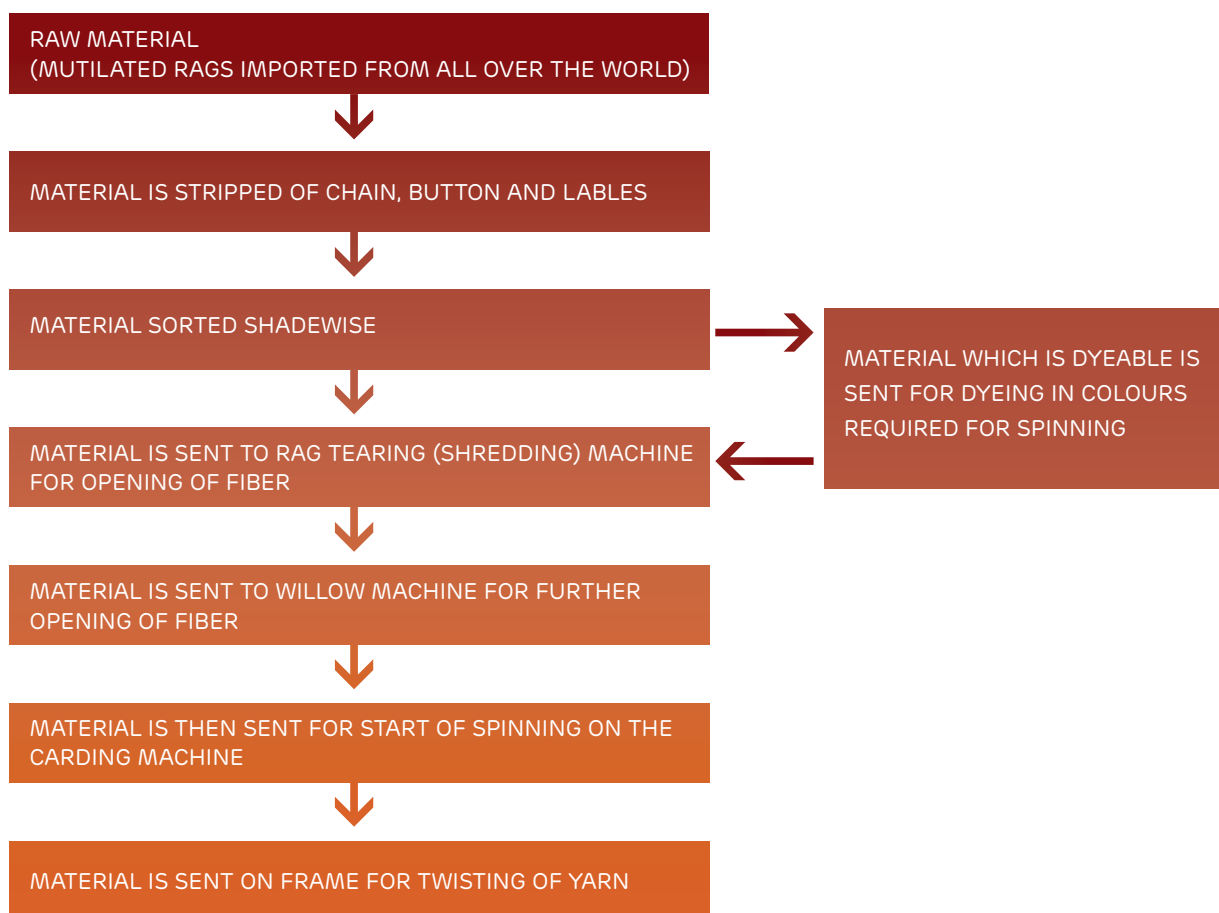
RAW MATERIAL
(MUTILATED RAGS IMPORTED FROM ALL OVER THE WORLD)

MATERIAL IS STRIPPED OF CHAIN, BUTTON AND LABLES

MATERIAL SORTED SHADEWISE

MATERIAL WHICH IS DYEABLE IS SENT FOR DYEING IN COLOURS REQUIRED FOR SPINNING

MATERIAL IS SENT TO RAG TEARING (SHREDDING) MACHINE FOR OPENING OF FIBER

MATERIAL IS SENT TO WILLOW MACHINE FOR FURTHER OPENING OF FIBER

MATERIAL IS THEN SENT FOR START OF SPINNING ON THE CARDING MACHINE

MATERIAL IS SENT ON FRAME FOR TWISTING OF YARN